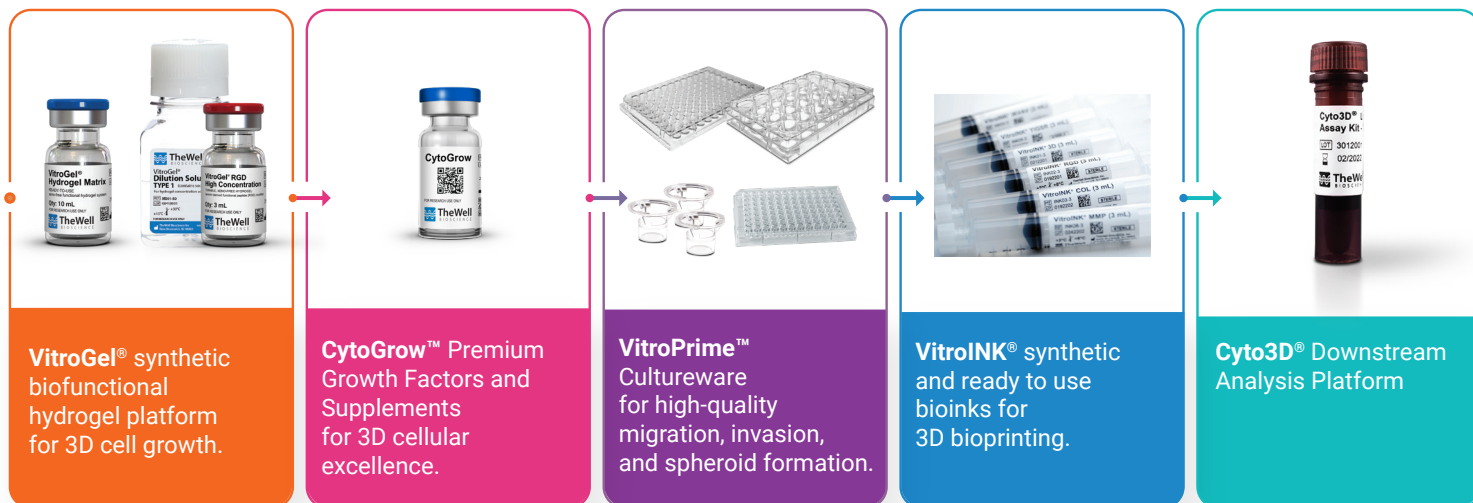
VitroGel® Hydrogel Matrix

Qty: 10 mL

FOR RESEARCH USE ONLY

TheWell BIOSCIENCE

VitroGel® Dilution Solu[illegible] TYPE 1

TheWell BIOSCIENCE

VitroGel® RGD High Concentration

Qty: 3 mL

FOR RESEARCH USE ONLY

TheWell BIOSCIENCE

VitroGel® synthetic biofunctional hydrogel platform for 3D cell growth.

CytoGrow

FOR RESEARCH USE ONLY

TheWell BIOSCIENCE

CytoGrow™ Premium Growth Factors and Supplements for 3D cellular excellence.

VitroPrime™ Cultureware for high-quality migration, invasion, and spheroid formation.

VitroINK® RGD (3 mL)

VitroINK® COL (3 mL)

VitroINK® MMP (3 mL)

STERILE

VitroINK® synthetic and ready to use bioinks for 3D bioprinting.

Cyto3D® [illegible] Assay Kit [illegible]

LOT 3012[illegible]

02/202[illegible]

TheWell BIOSCIENCE

Cyto3D® Downstream Analysis Platform